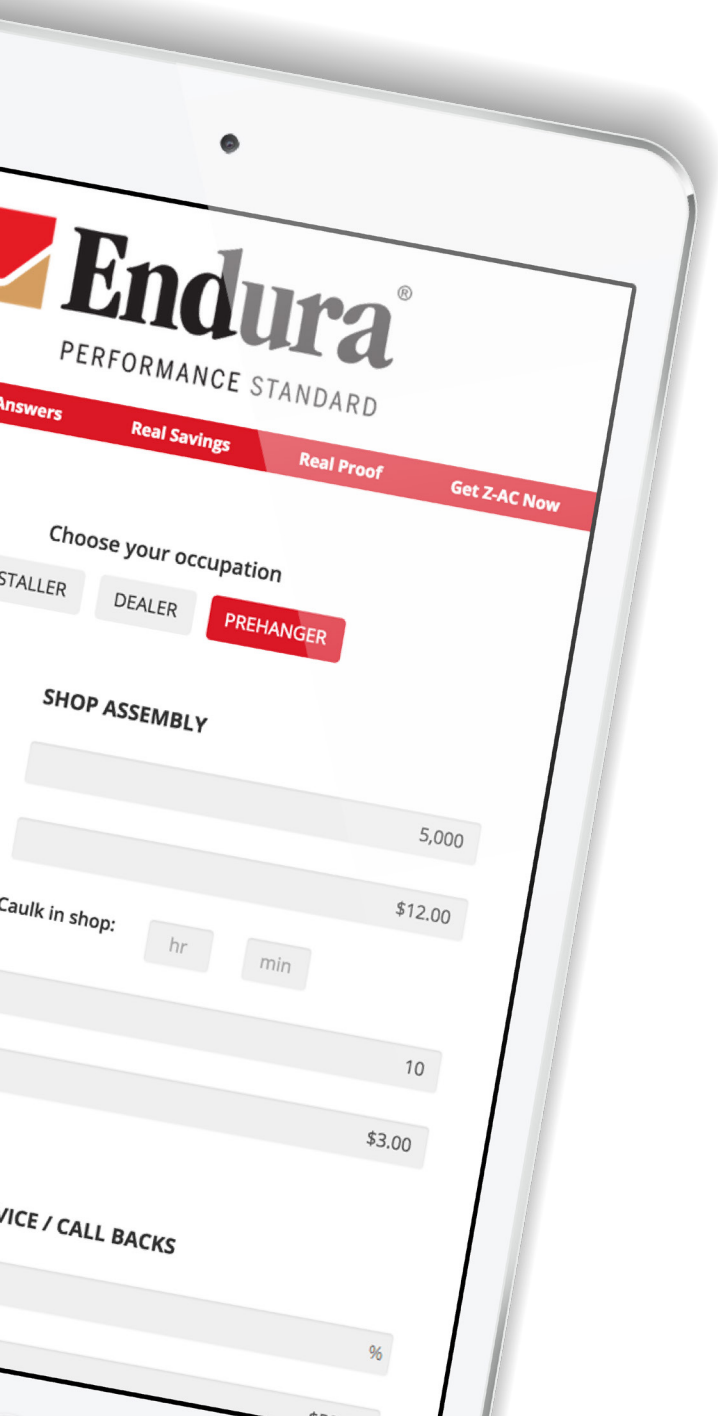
Endura®
PERFORMANCE STANDARD

Answers Real Savings Real Proof Get Z-AC Now

Choose your occupation

STALLER DEALER PREHANGER

SHOP ASSEMBLY

5,000

$12.00

Caulk in shop: hr min

10

$3.00

VICE / CALL BACKS

%